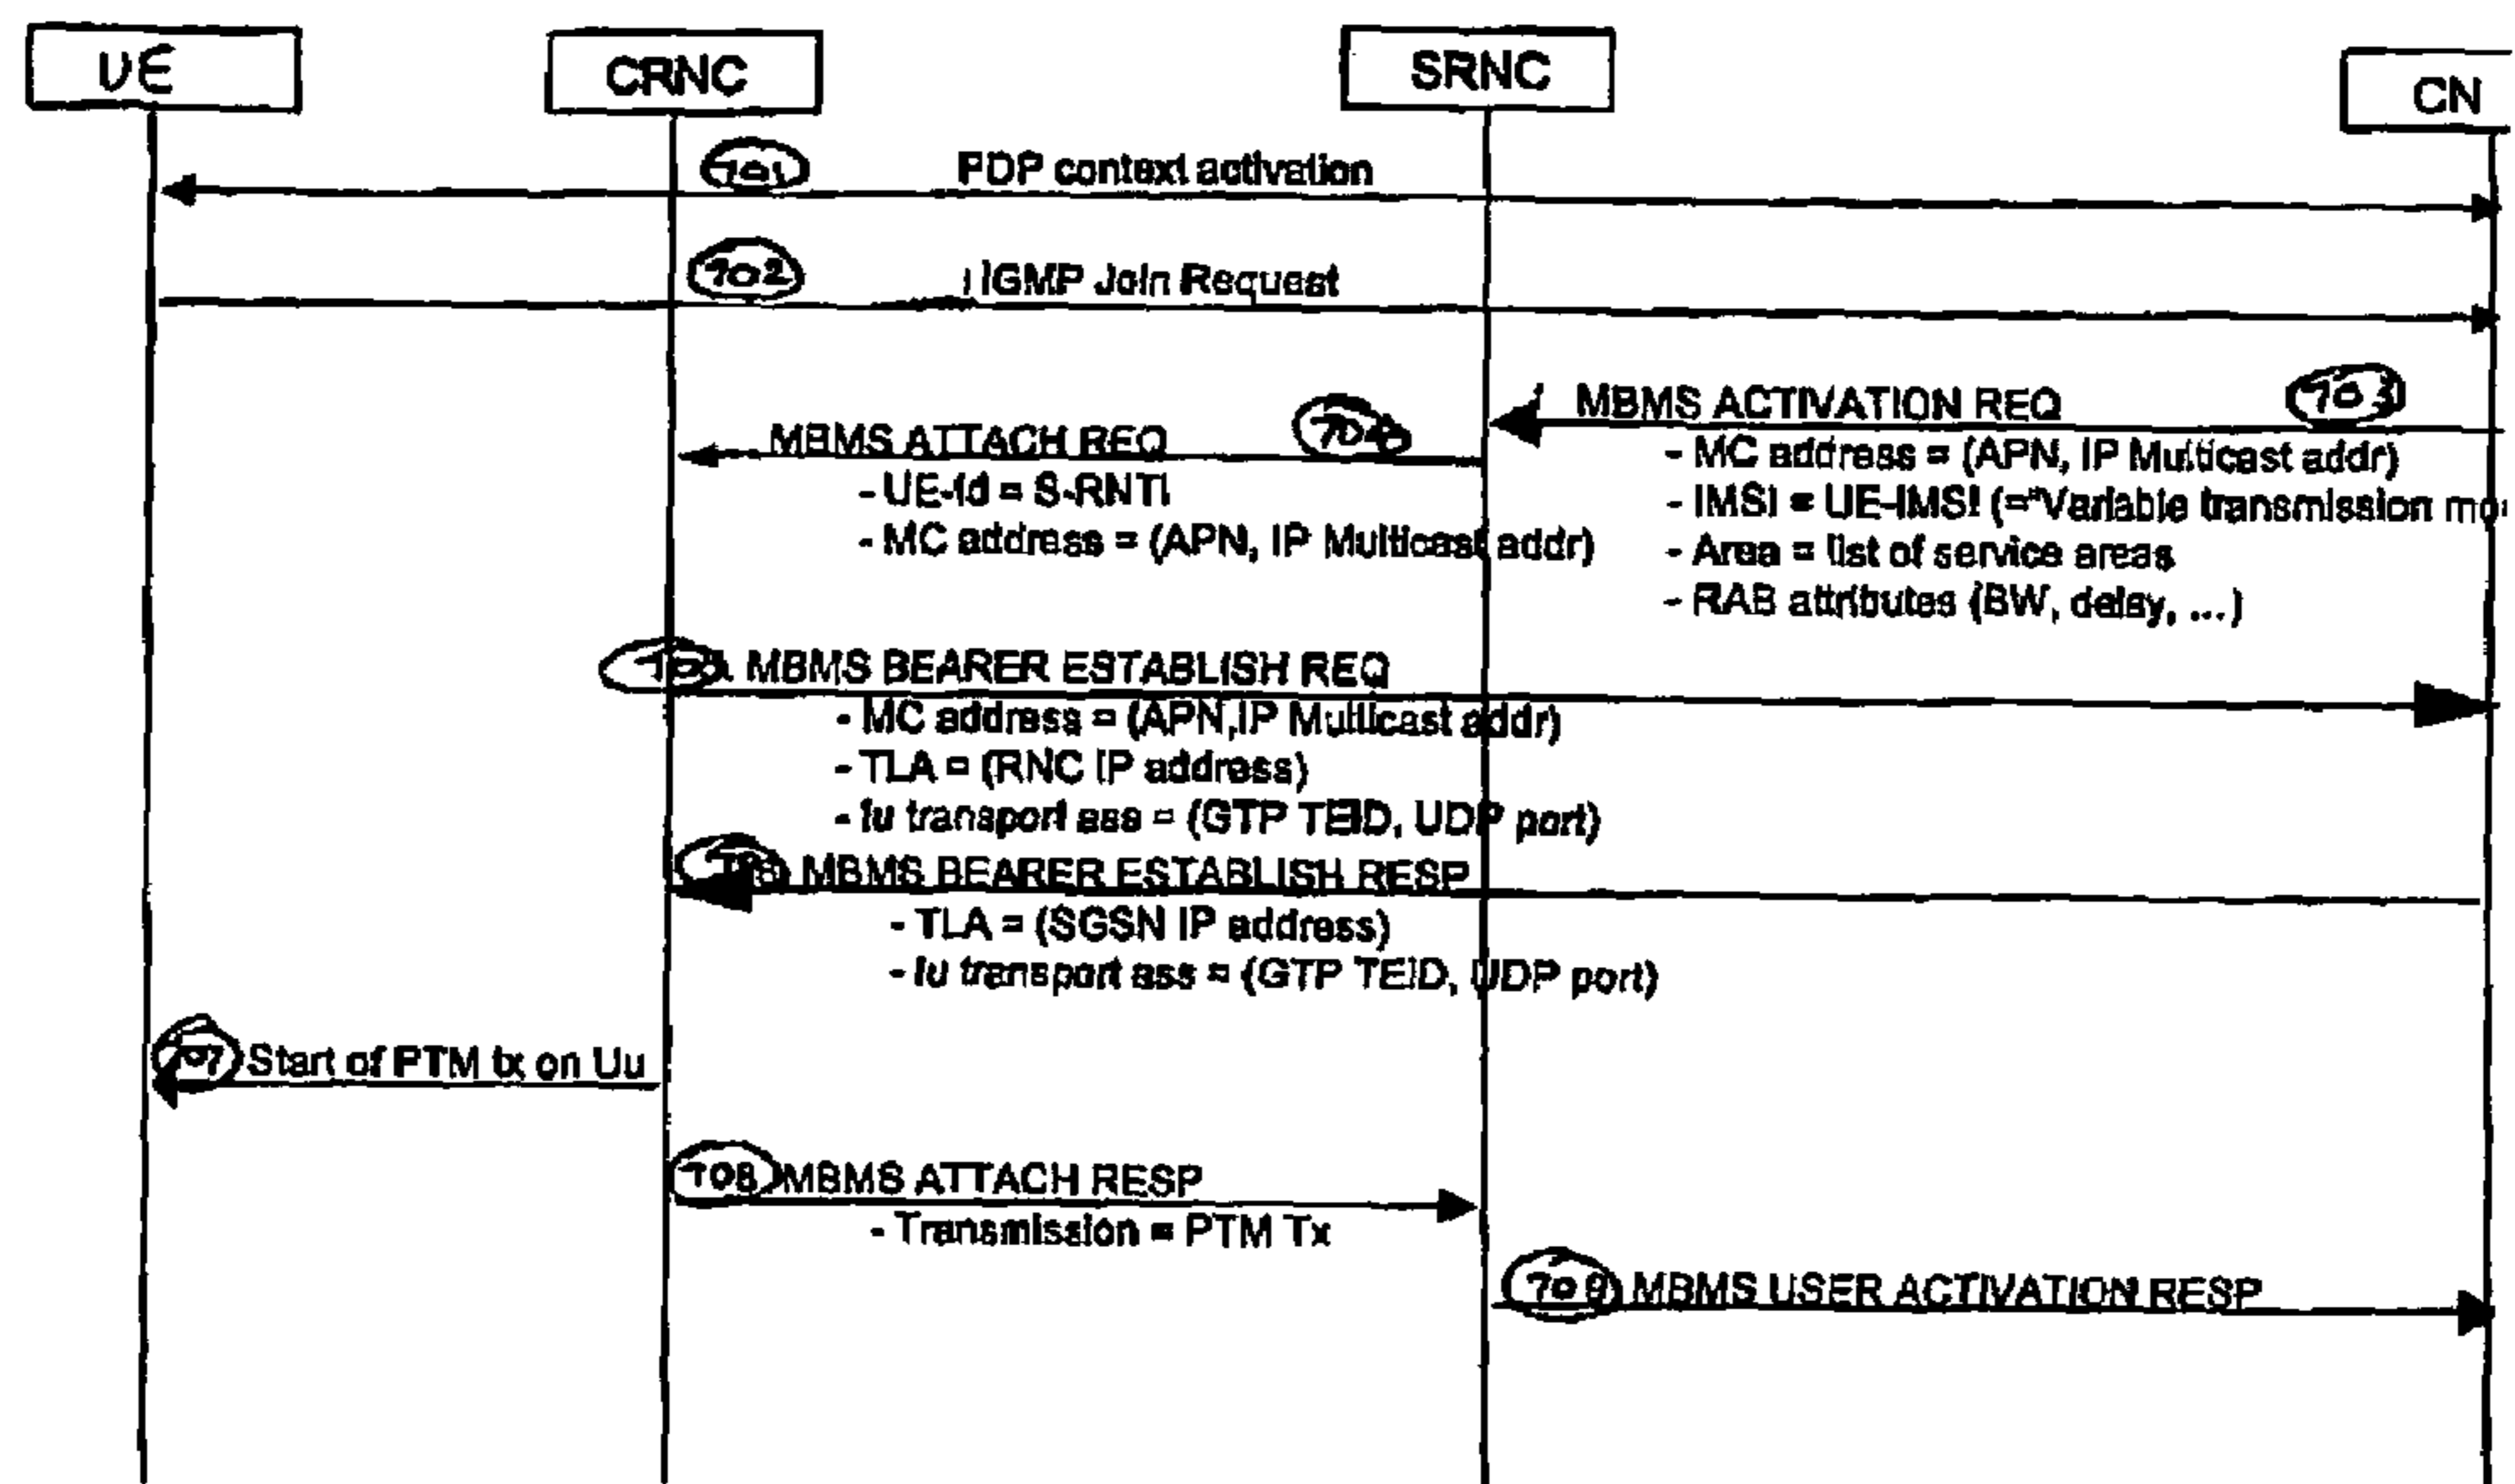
UE
CRNC
SRNC
CN

701 PDP context activation

702 IGMP Join Request

MBMS ACTIVATION REQ 703
- MC address = (APN, IP Multicast addr)
- IMSI = UE-IMSI (="Variable transmission mo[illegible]
- Area = list of service areas
- RAB attributes (BW, delay, ...)

MBMS ATTACH REQ 704
- UE-Id = S-RNTI
- MC address = (APN, IP Multicast addr)

705 MBMS BEARER ESTABLISH REQ
- MC address = (APN,IP Multicast addr)
- TLA = (RNC IP address)
- Iu transport ass = (GTP TEID, UDP port)

706 MBMS BEARER ESTABLISH RESP
- TLA = (SGSN IP address)
- Iu transport ass = (GTP TEID, UDP port)

707 Start of PTM tx on Uu

708 MBMS ATTACH RESP
- Transmission = PTM Tx

709 MBMS USER ACTIVATION RESP